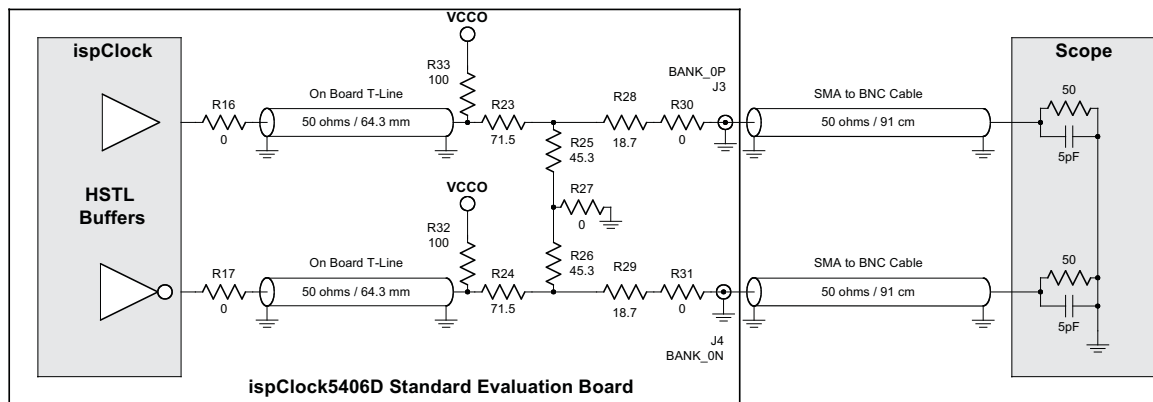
ispClock

HSTL Buffers

VCCO

R33 100

R16 0

On Board T-Line

50 ohms / 64.3 mm

R23 71.5

R25 45.3

R28 18.7

R30 0

BANK_0P J3

SMA to BNC Cable

50 ohms / 91 cm

Scope

50

5pF

VCCO

R32 100

R27 0

R17 0

On Board T-Line

50 ohms / 64.3 mm

R24 71.5

R26 45.3

R29 18.7

R31 0

J4 BANK_0N

SMA to BNC Cable

50 ohms / 91 cm

50

5pF

ispClock5406D Standard Evaluation Board